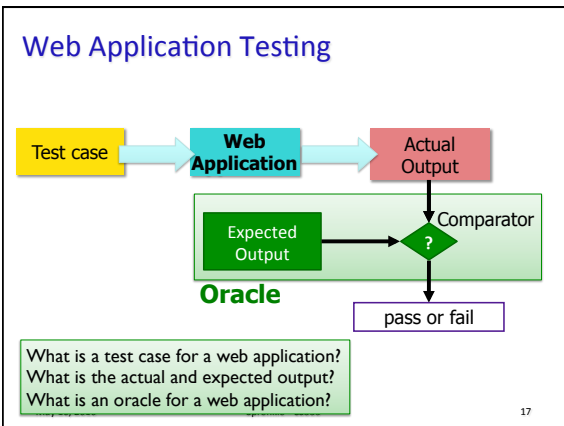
Web Application Testing

Test case

Web Application

Actual Output

Comparator

Expected Output

?

Oracle

pass or fail

What is a test case for a web application?
What is the actual and expected output?
What is an oracle for a web application?

17